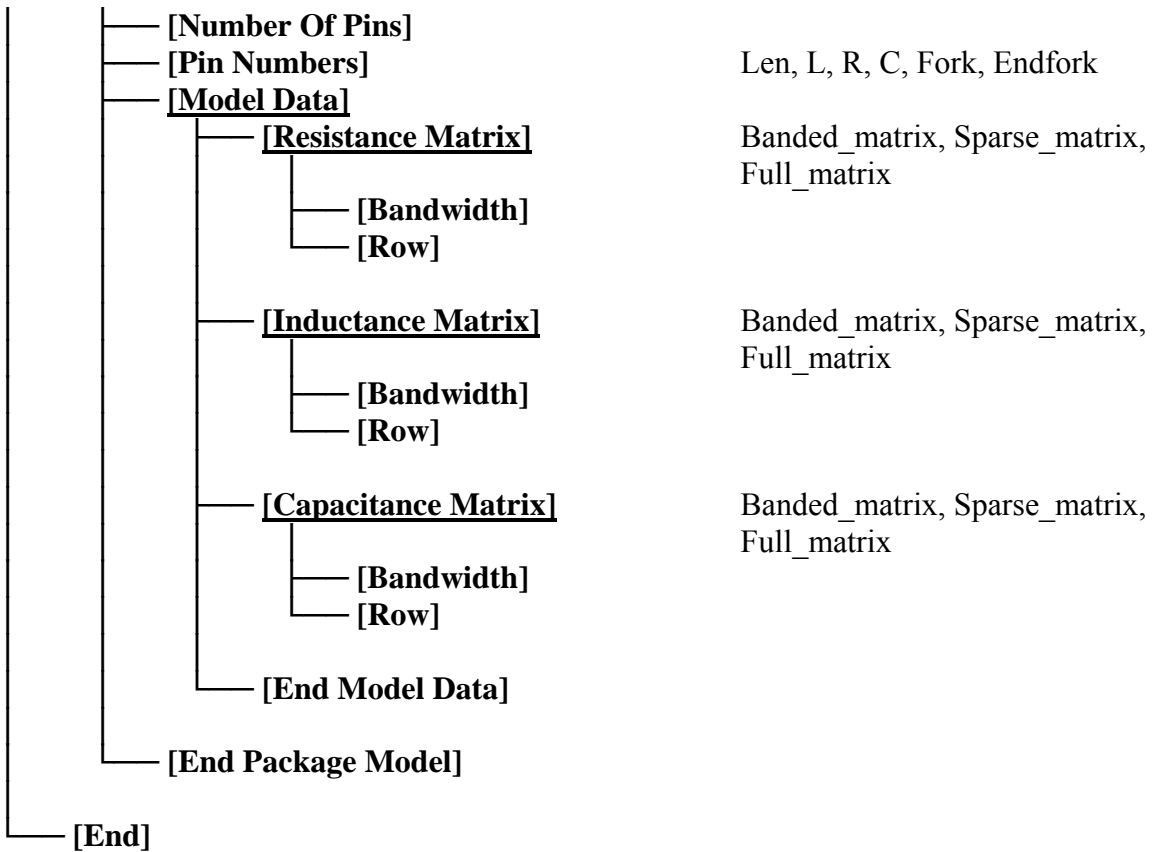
[Number Of Pins]
[Pin Numbers] Len, L, R, C, Fork, Endfork
[Model Data]
[Resistance Matrix] Banded_matrix, Sparse_matrix, Full_matrix
[Bandwidth]
[Row]
[Inductance Matrix] Banded_matrix, Sparse_matrix, Full_matrix
[Bandwidth]
[Row]
[Capacitance Matrix] Banded_matrix, Sparse_matrix, Full_matrix
[Bandwidth]
[Row]
[End Model Data]
[End Package Model]
[End]